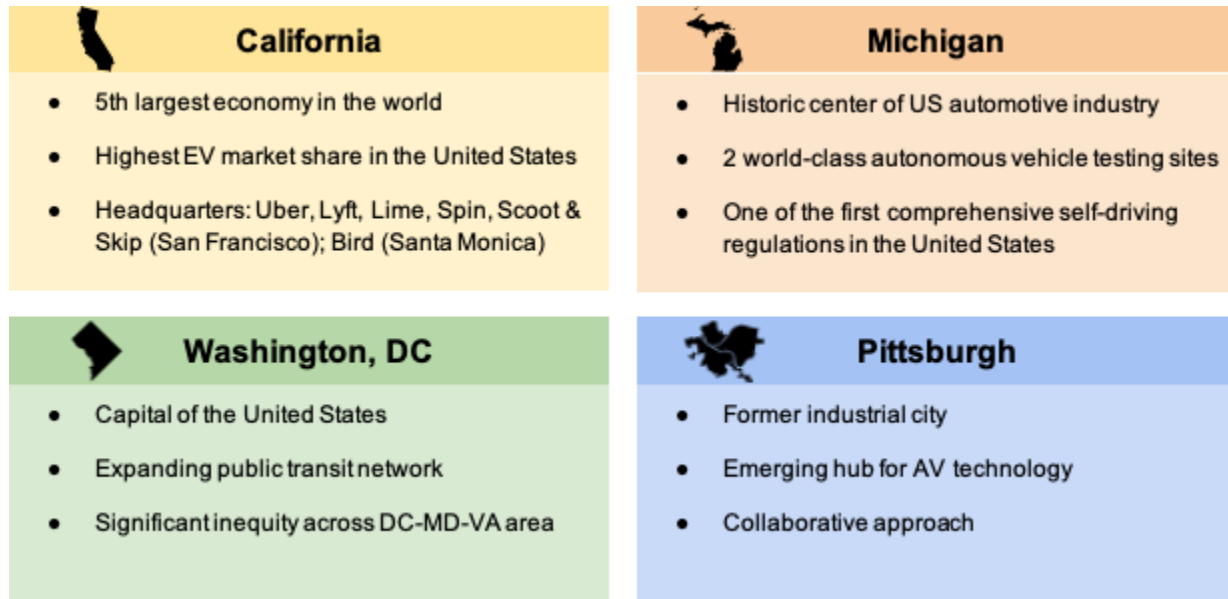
California

- 5th largest economy in the world
- Highest EV market share in the United States
- Headquarters: Uber, Lyft, Lime, Spin, Scoot & Skip (San Francisco); Bird (Santa Monica)

Michigan

- Historic center of US automotive industry
- 2 world-class autonomous vehicle testing sites
- One of the first comprehensive self-driving regulations in the United States

Washington, DC

- Capital of the United States
- Expanding public transit network
- Significant inequity across DC-MD-VA area

Pittsburgh

- Former industrial city
- Emerging hub for AV technology
- Collaborative approach